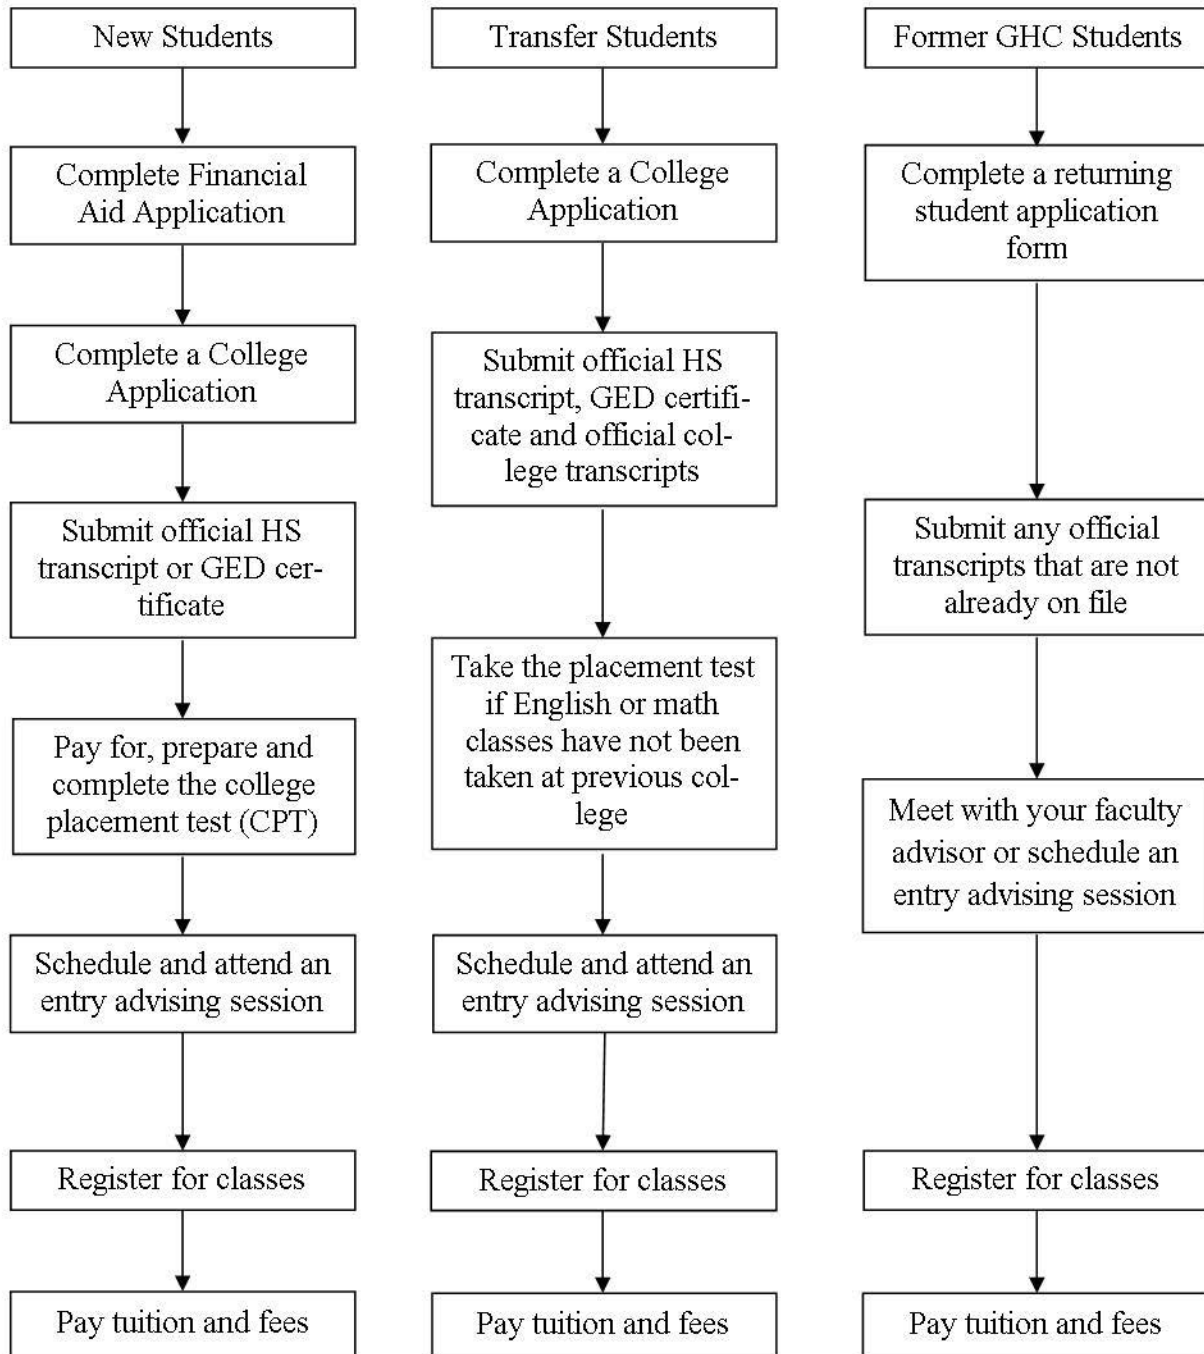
New Students

Complete Financial Aid Application

Complete a College Application

Submit official HS transcript or GED certificate

Pay for, prepare and complete the college placement test (CPT)

Schedule and attend an entry advising session

Register for classes

Pay tuition and fees

Transfer Students

Complete a College Application

Submit official HS transcript, GED certificate and official college transcripts

Take the placement test if English or math classes have not been taken at previous college

Schedule and attend an entry advising session

Register for classes

Pay tuition and fees

Former GHC Students

Complete a returning student application form

Submit any official transcripts that are not already on file

Meet with your faculty advisor or schedule an entry advising session

Register for classes

Pay tuition and fees